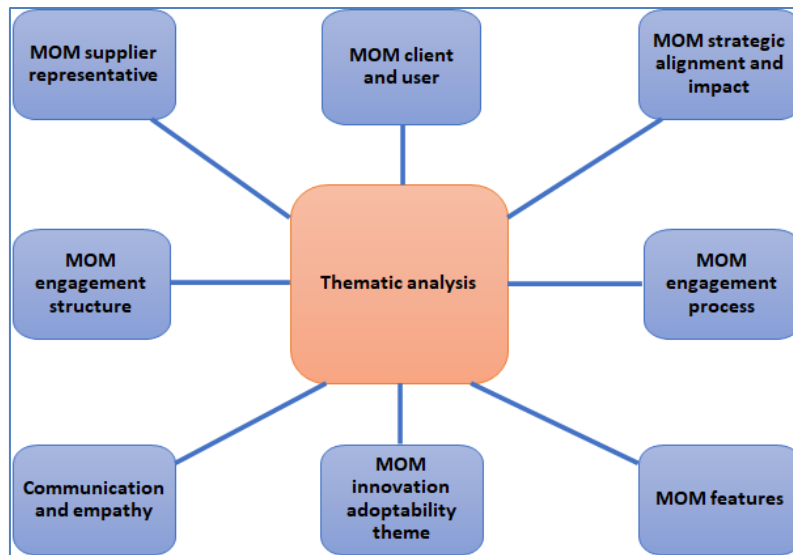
MOM supplier representative

MOM client and user

MOM strategic alignment and impact

MOM engagement structure

Thematic analysis

MOM engagement process

Communication and empathy

MOM innovation adoptability theme

MOM features